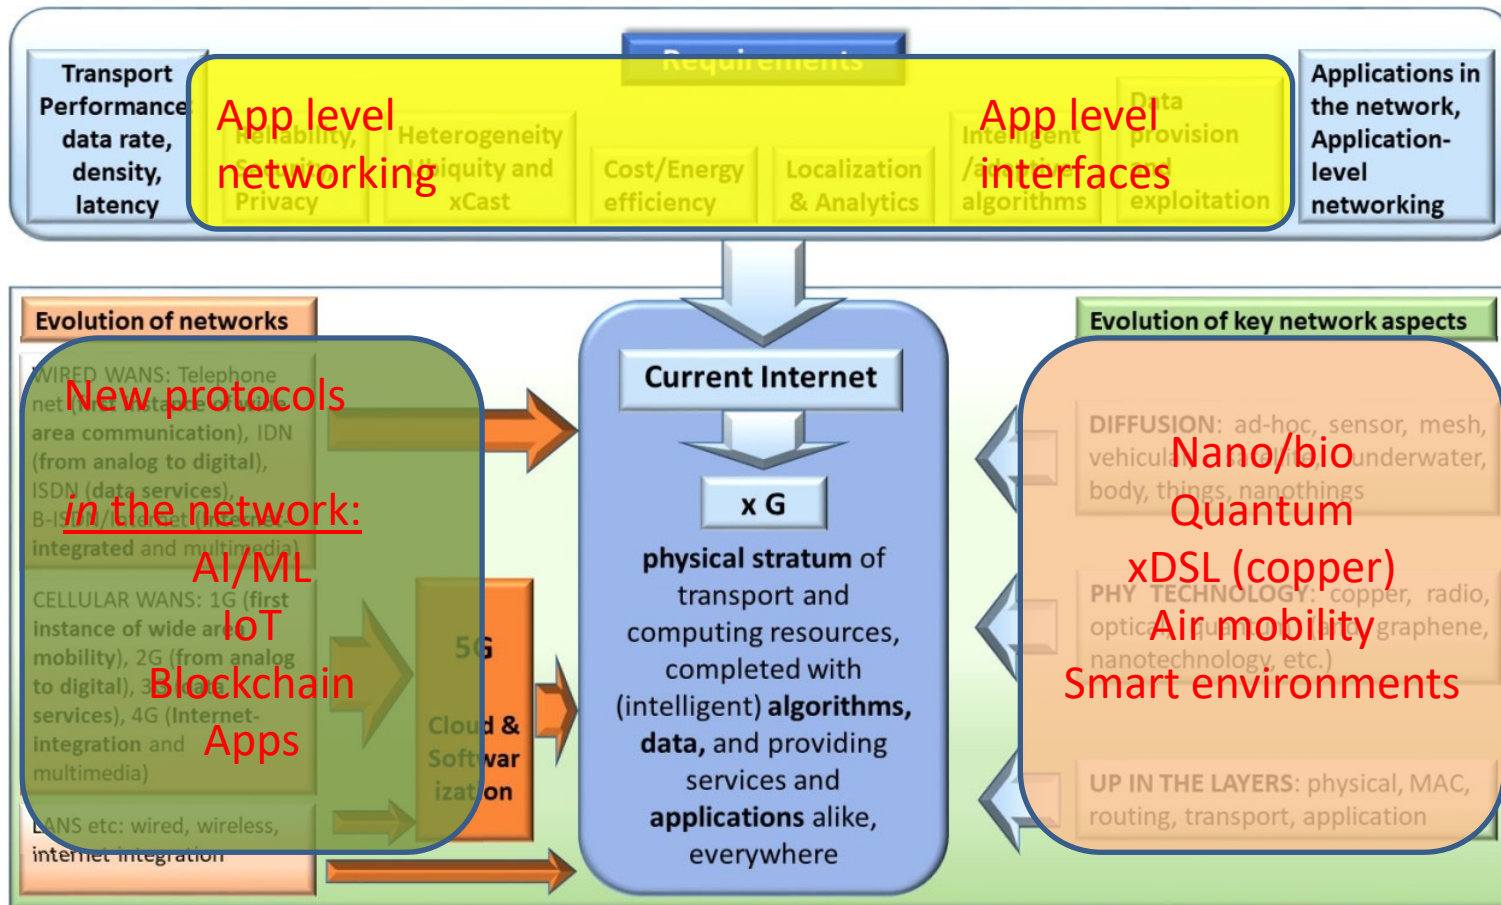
Transport Performance data rate, density, latency

Requirements

App level networking

Reliability, Security, Privacy

Heterogeneity Ubiquity and xCast

Cost/Energy efficiency

Localization & Analytics

App level interfaces

Intelligent /adaptive algorithms

Data provision and exploitation

Applications in the network, Application-level networking

Evolution of networks

New protocols

WIRED WANS: Telephone net (first instance of wide area communication), IDN (from analog to digital), ISDN (data services), B-ISDN/Internet (Internet-integrated and multimedia)

*in* the network:

AI/ML

CELLULAR WANS: 1G (first instance of wide area mobility), 2G (from analog to digital), 3G (data services), 4G (Internet-integration and multimedia)

IoT

Blockchain

Apps

5G

Cloud & Softwarization

LANS etc: wired, wireless, internet integration

Current Internet

x G

**physical stratum** of transport and computing resources, completed with (intelligent) **algorithms, data,** and providing services and **applications** alike, everywhere

Evolution of key network aspects

DIFFUSION: ad-hoc, sensor, mesh, vehicular, nano/bio, underwater, body, things, nanothings

Nano/bio

Quantum

xDSL (copper)

PHY TECHNOLOGY: copper, radio, optical, quantum, bio, graphene, nanotechnology, etc.)

Air mobility

Smart environments

UP IN THE LAYERS: physical, MAC, routing, transport, application